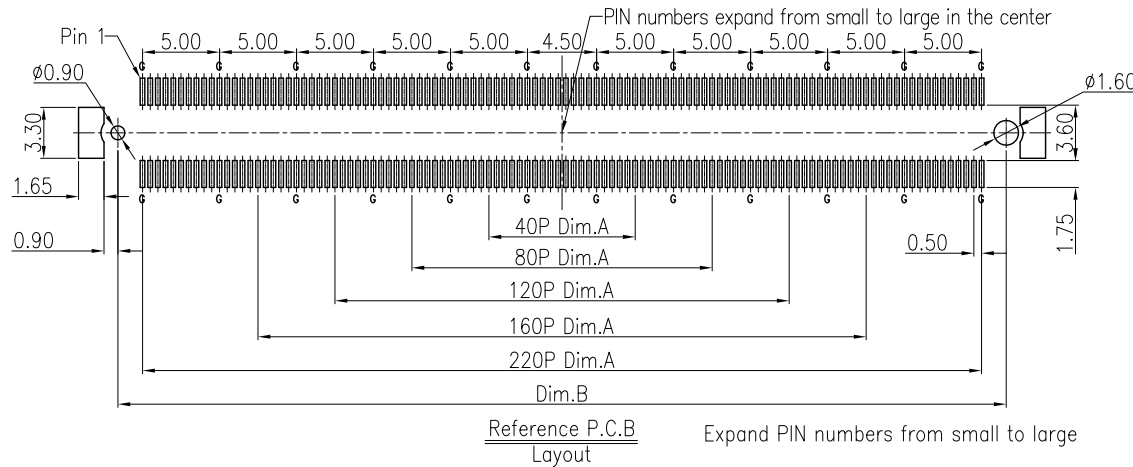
Pin 1
PIN numbers expand from small to large in the center
5.00 5.00 5.00 5.00 5.00 4.50 5.00 5.00 5.00 5.00 5.00
Ø0.90
Ø1.60
3.30
3.60
1.65
1.75
0.90
0.50
G G G G G G G G G G G G
G G G G G G G G G G G G
40P Dim.A
80P Dim.A
120P Dim.A
160P Dim.A
220P Dim.A
Dim.B
Reference P.C.B
Layout
Expand PIN numbers from small to large